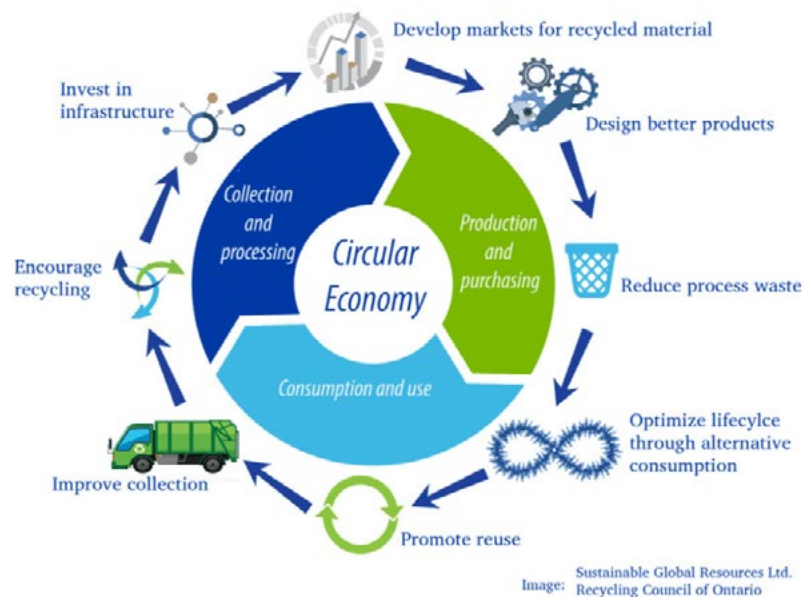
Develop markets for recycled material

Design better products

Reduce process waste

Optimize lifecylce through alternative consumption

Promote reuse

Improve collection

Encourage recycling

Invest in infrastructure

Collection and processing

Production and purchasing

Consumption and use

Circular Economy

Image: Sustainable Global Resources Ltd. Recycling Council of Ontario